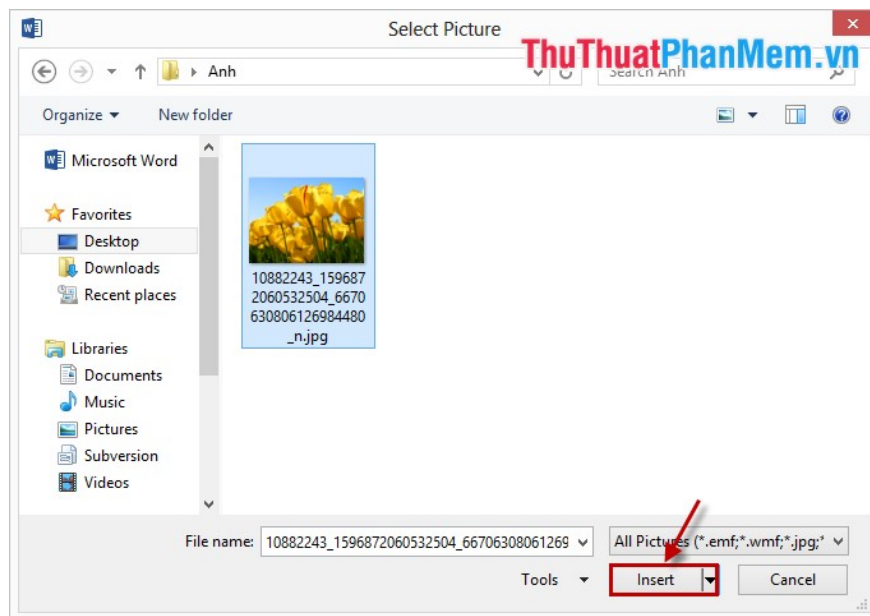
Select Picture

ThuThuatPhanMem.vn

Anh

Search Anh

Organize ▾

New folder

Microsoft Word

Favorites

Desktop

Downloads

Recent places

Libraries

Documents

Music

Pictures

Subversion

Videos

10882243_1596872060532504_6670630806126984480_n.jpg

File name: 10882243_1596872060532504_66706308061269

All Pictures (*.emf;*.wmf;*.jpg;*

Tools ▾

Insert

Cancel